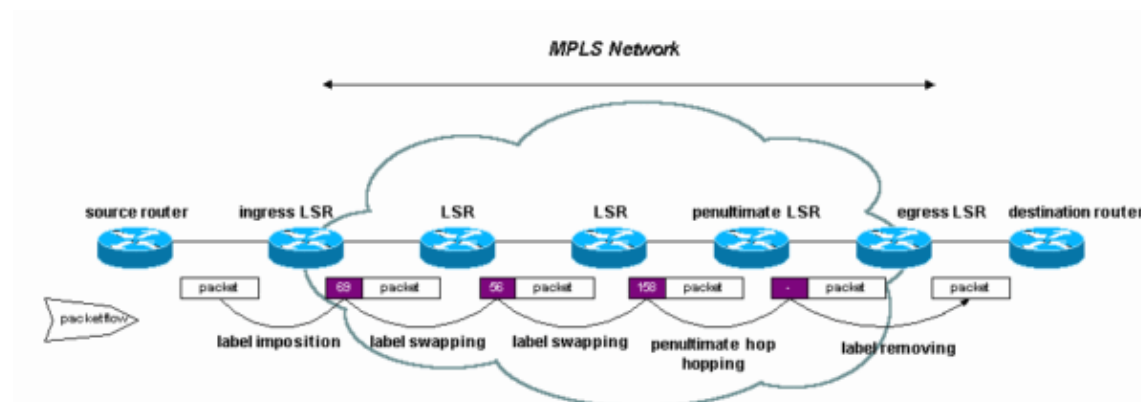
MPLS Network

source router

ingress LSR

LSR

LSR

penultimate LSR

egress LSR

destination router

packet

69 packet

56 packet

158 packet

- packet

packet

packetflow

label imposition

label swapping

label swapping

penultimate hop hopping

label removing